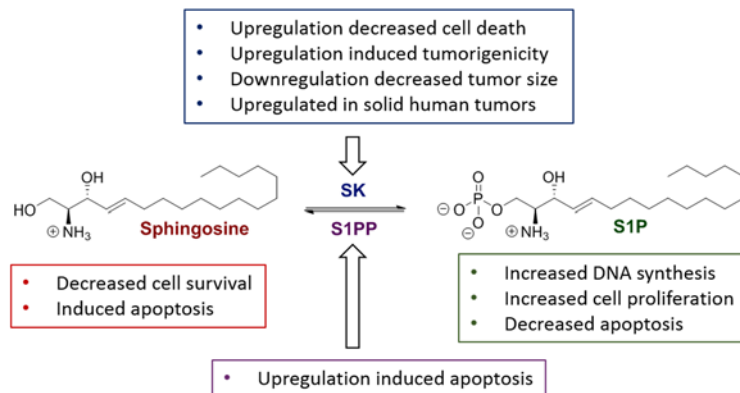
• Upregulation decreased cell death
• Upregulation induced tumorigenicity
• Downregulation decreased tumor size
• Upregulated in solid human tumors

OH
HO
$\oplus NH_3$
Sphingosine

SK
S1PP

O
$\ominus O$ P O
O
$\ominus$
OH
$\oplus NH_3$
S1P

• Decreased cell survival
• Induced apoptosis

• Increased DNA synthesis
• Increased cell proliferation
• Decreased apoptosis

• Upregulation induced apoptosis